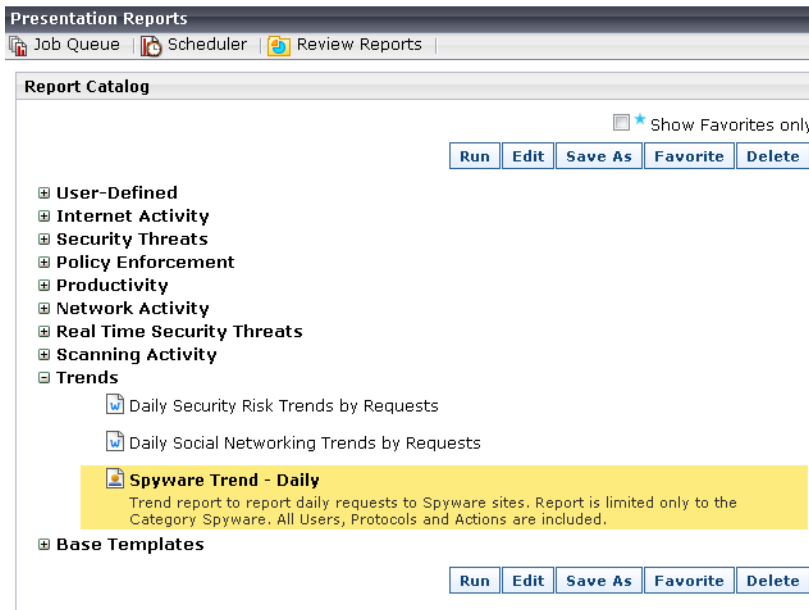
Presentation Reports

Job Queue | Scheduler | Review Reports |

Report Catalog

Show Favorites only

Run | Edit | Save As | Favorite | Delete

⊞ User-Defined
⊞ Internet Activity
⊞ Security Threats
⊞ Policy Enforcement
⊞ Productivity
⊞ Network Activity
⊞ Real Time Security Threats
⊞ Scanning Activity
⊟ Trends

Daily Security Risk Trends by Requests

Daily Social Networking Trends by Requests

Spyware Trend - Daily

Trend report to report daily requests to Spyware sites. Report is limited only to the Category Spyware. All Users, Protocols and Actions are included.

⊞ Base Templates

Run | Edit | Save As | Favorite | Delete